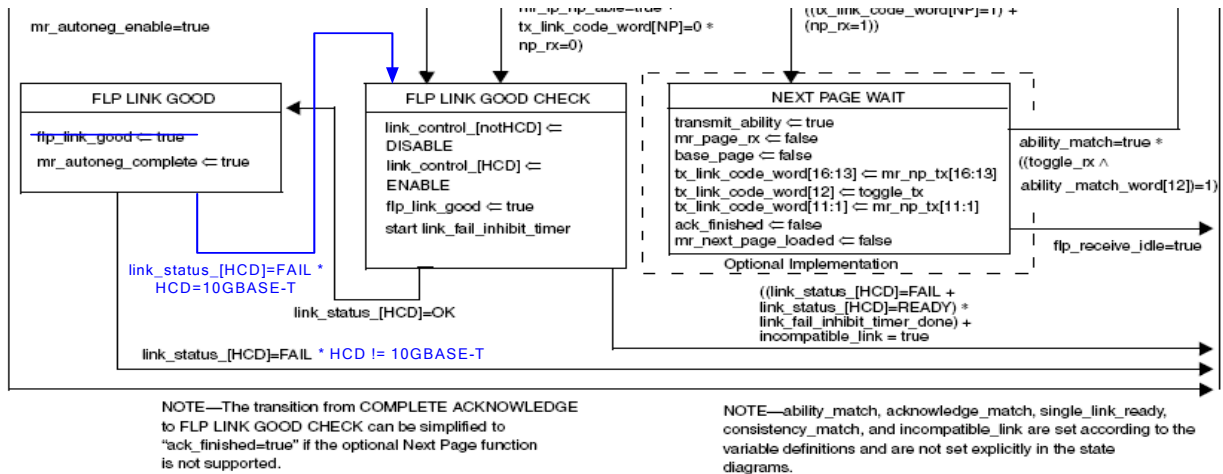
mr_autoneg_enable=true

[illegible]
tx_link_code_word[NP]=0 *
np_rx=0)

((tx_link_code_word[NP]=1) +
(np_rx=1))

FLP LINK GOOD
~~flp_link_good ⇐ true~~
mr_autoneg_complete ⇐ true

FLP LINK GOOD CHECK
link_control_[notHCD] ⇐ DISABLE
link_control_[HCD] ⇐ ENABLE
flp_link_good ⇐ true
start link_fail_inhibit_timer

NEXT PAGE WAIT
transmit_ability ⇐ true
mr_page_rx ⇐ false
base_page ⇐ false
tx_link_code_word[16:13] ⇐ mr_np_tx[16:13]
tx_link_code_word[12] ⇐ toggle_tx
tx_link_code_word[11:1] ⇐ mr_np_tx[11:1]
ack_finished ⇐ false
mr_next_page_loaded ⇐ false

Optional Implementation

ability_match=true *
((toggle_rx ∧
ability _match_word[12])=1)

flp_receive_idle=true

link_status_[HCD]=FAIL *
HCD=10GBASE-T

link_status_[HCD]=OK

((link_status_[HCD]=FAIL +
link_status_[HCD]=READY) *
link_fail_inhibit_timer_done) +
incompatible_link = true

link_status_[HCD]=FAIL * HCD != 10GBASE-T

NOTE—The transition from COMPLETE ACKNOWLEDGE to FLP LINK GOOD CHECK can be simplified to "ack_finished=true" if the optional Next Page function is not supported.

NOTE—ability_match, acknowledge_match, single_link_ready, consistency_match, and incompatible_link are set according to the variable definitions and are not set explicitly in the state diagrams.